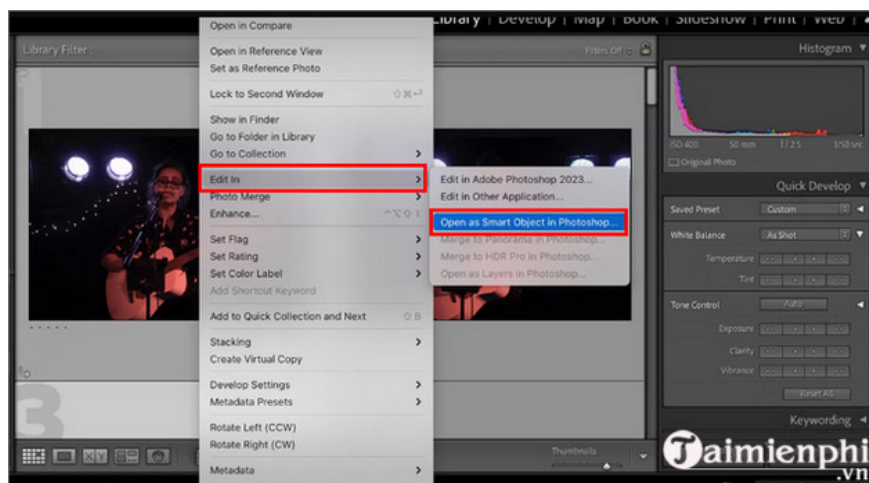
Library | Develop | Map | Book | Slideshow | Print | Web

Library Filter :

Filters Off

Open in Compare
Open in Reference View
Set as Reference Photo
Lock to Second Window
Show in Finder
Go to Folder in Library
Go to Collection
Edit In
Photo Merge
Enhance...
Set Flag
Set Rating
Set Color Label
Add Shortcut Keyword
Add to Quick Collection and Next
Stacking
Create Virtual Copy
Develop Settings
Metadata Presets
Rotate Left (CCW)
Rotate Right (CW)
Metadata

Edit in Adobe Photoshop 2023...
Edit in Other Application...
Open as Smart Object in Photoshop...
Merge to Panorama in Photoshop...
Merge to HDR Pro in Photoshop...
Open as Layers in Photoshop...

Histogram
ISO 400 50 mm f/2.5 1/50 sec
Original Photo

Quick Develop
Saved Preset Custom
White Balance As Shot
Temperature
Tint
Tone Control Auto
Exposure
Clarity
Vibrance
Reset All

Keywording

Thumbnails

Taimienphi
.vn